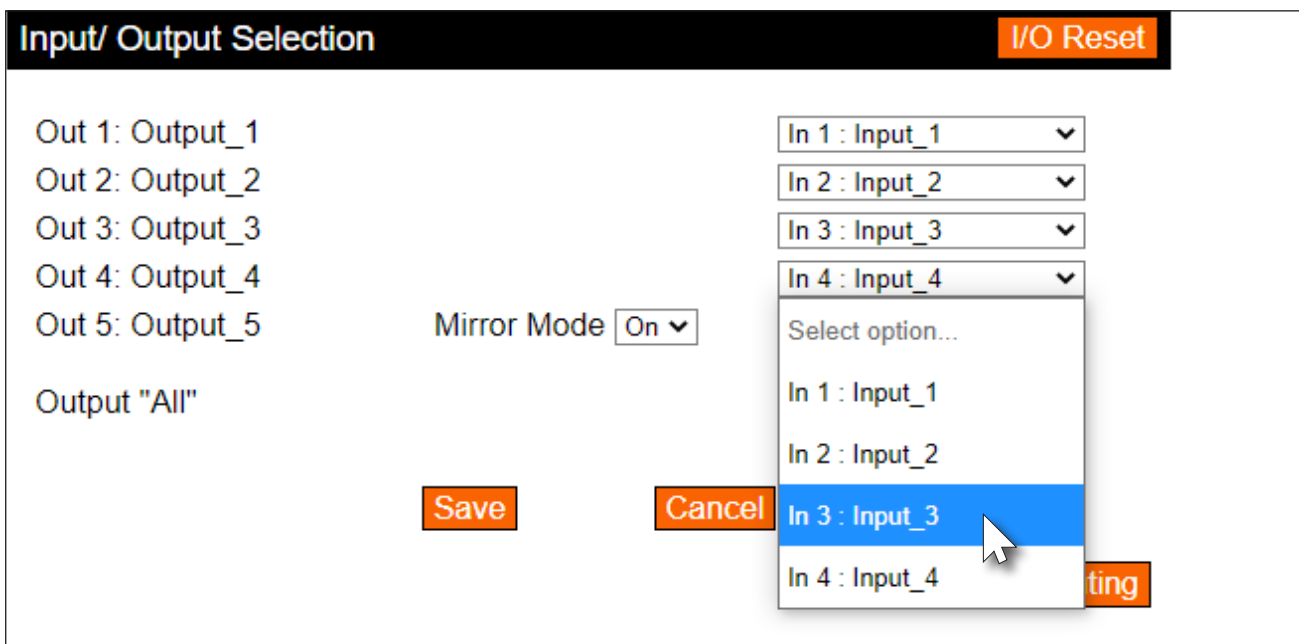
Input/ Output Selection

I/O Reset

Out 1: Output_1

In 1 : Input_1

Out 2: Output_2

In 2 : Input_2

Out 3: Output_3

In 3 : Input_3

Out 4: Output_4

In 4 : Input_4

Out 5: Output_5

Mirror Mode On

Select option...

In 1 : Input_1

Output "All"

In 2 : Input_2

Save

Cancel

In 3 : Input_3

In 4 : Input_4

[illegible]ting